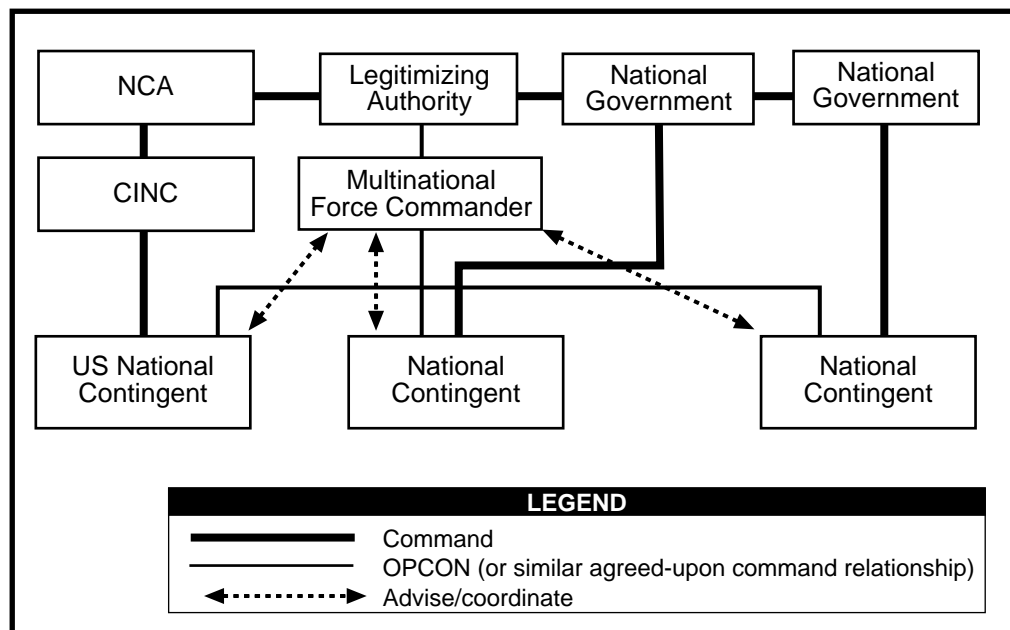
NCA
Legitimizing Authority
National Government
National Government
CINC
Multinational Force Commander
US National Contingent
National Contingent
National Contingent

LEGEND
Command
OPCON (or similar agreed-upon command relationship)
Advise/coordinate